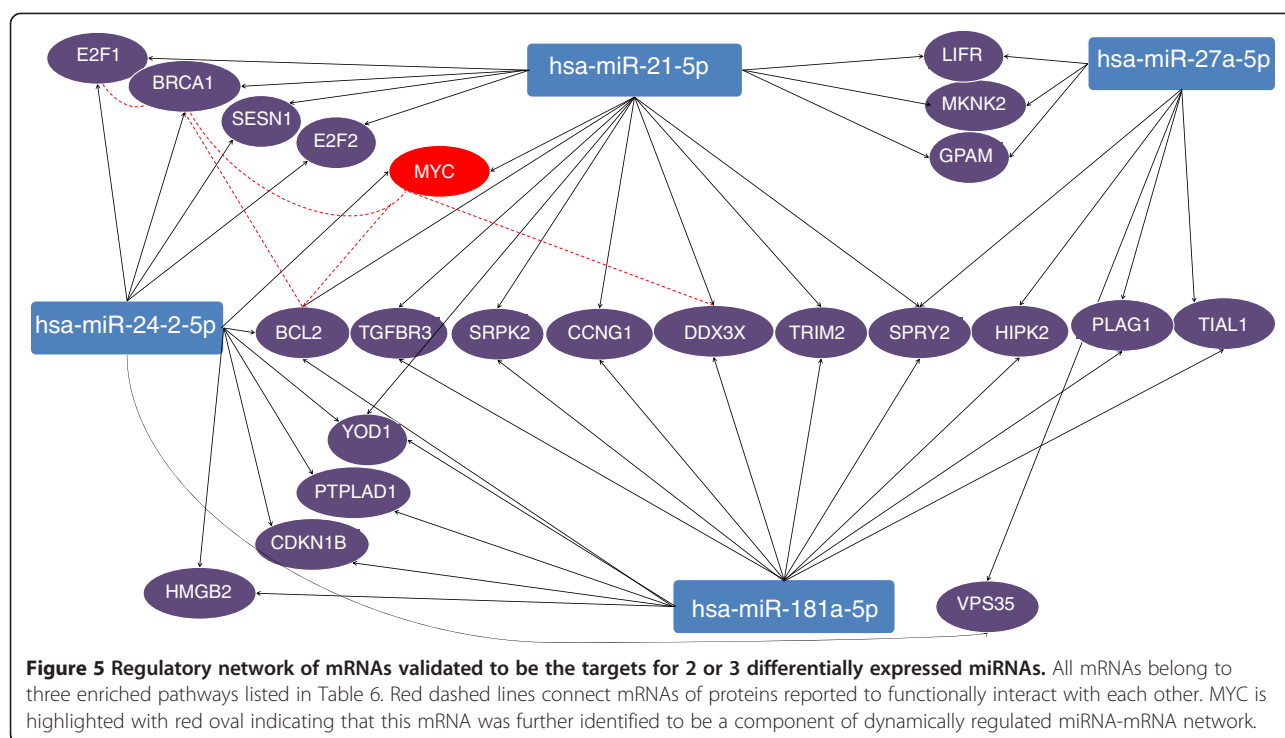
E2F1
BRCA1
SESN1
E2F2
hsa-miR-21-5p
LIFR
MKNK2
GPAM
hsa-miR-27a-5p
MYC
hsa-miR-24-2-5p
BCL2
TGFBR3
SRPK2
CCNG1
DDX3X
TRIM2
SPRY2
HIPK2
PLAG1
TIAL1
YOD1
PTPLAD1
CDKN1B
HMGB2
hsa-miR-181a-5p
VPS35

**Figure 5 Regulatory network of mRNAs validated to be the targets for 2 or 3 differentially expressed miRNAs.** All mRNAs belong to three enriched pathways listed in Table 6. Red dashed lines connect mRNAs of proteins reported to functionally interact with each other. MYC is highlighted with red oval indicating that this mRNA was further identified to be a component of dynamically regulated miRNA-mRNA network.